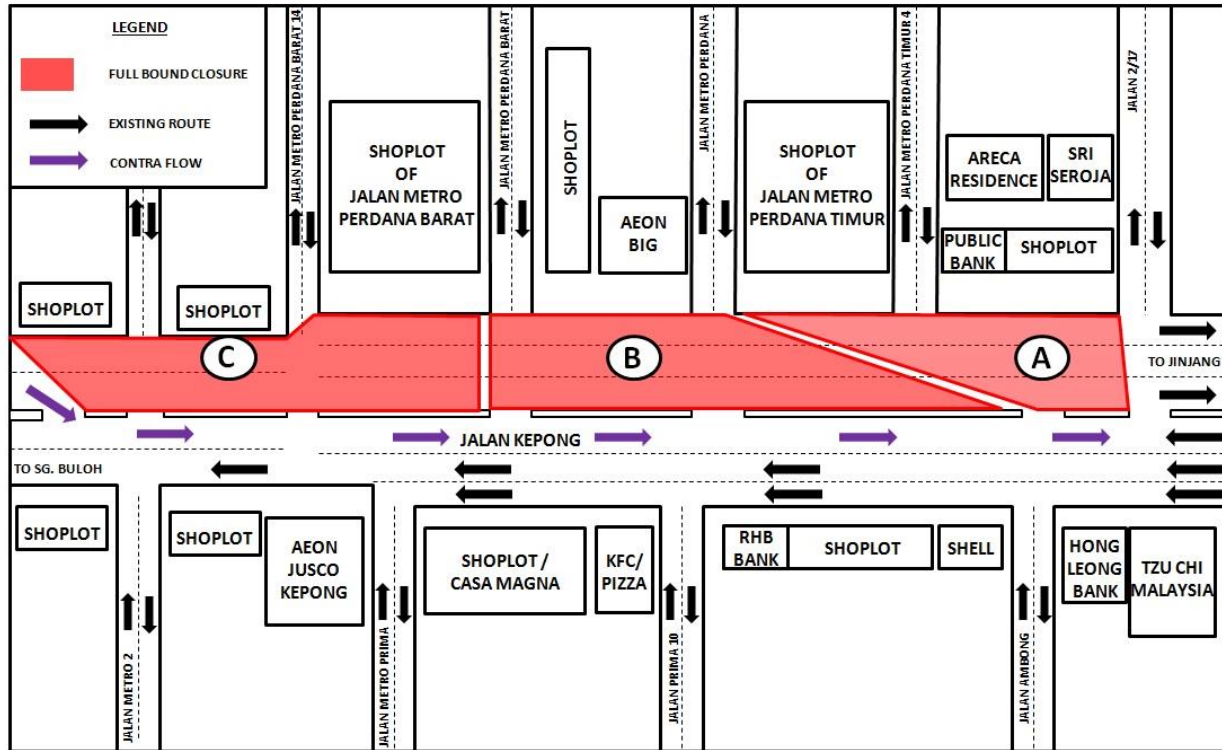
LEGEND

FULL BOUND CLOSURE

EXISTING ROUTE

CONTRA FLOW

JALAN METRO PERDANA BARAT 14

JALAN METRO PERDANA BARAT

JALAN METRO PERDANA

JALAN METRO PERDANA TIMUR 4

JALAN 2/17

SHOPLOT OF JALAN METRO PERDANA BARAT

SHOPLOT

AEON BIG

SHOPLOT OF JALAN METRO PERDANA TIMUR

ARECA RESIDENCE

SRI SEROJA

PUBLIC BANK

SHOPLOT

SHOPLOT

SHOPLOT

C

B

A

TO JINJANG

JALAN KEPONG

TO SG. BULOH

SHOPLOT

SHOPLOT

AEON JUSCO KEPONG

SHOPLOT / CASA MAGNA

KFC/ PIZZA

RHB BANK

SHOPLOT

SHELL

HONG LEONG BANK

TZU CHI MALAYSIA

JALAN METRO 2

JALAN METRO PRIMA

JALAN PRIMA 10

JALAN AMBONG